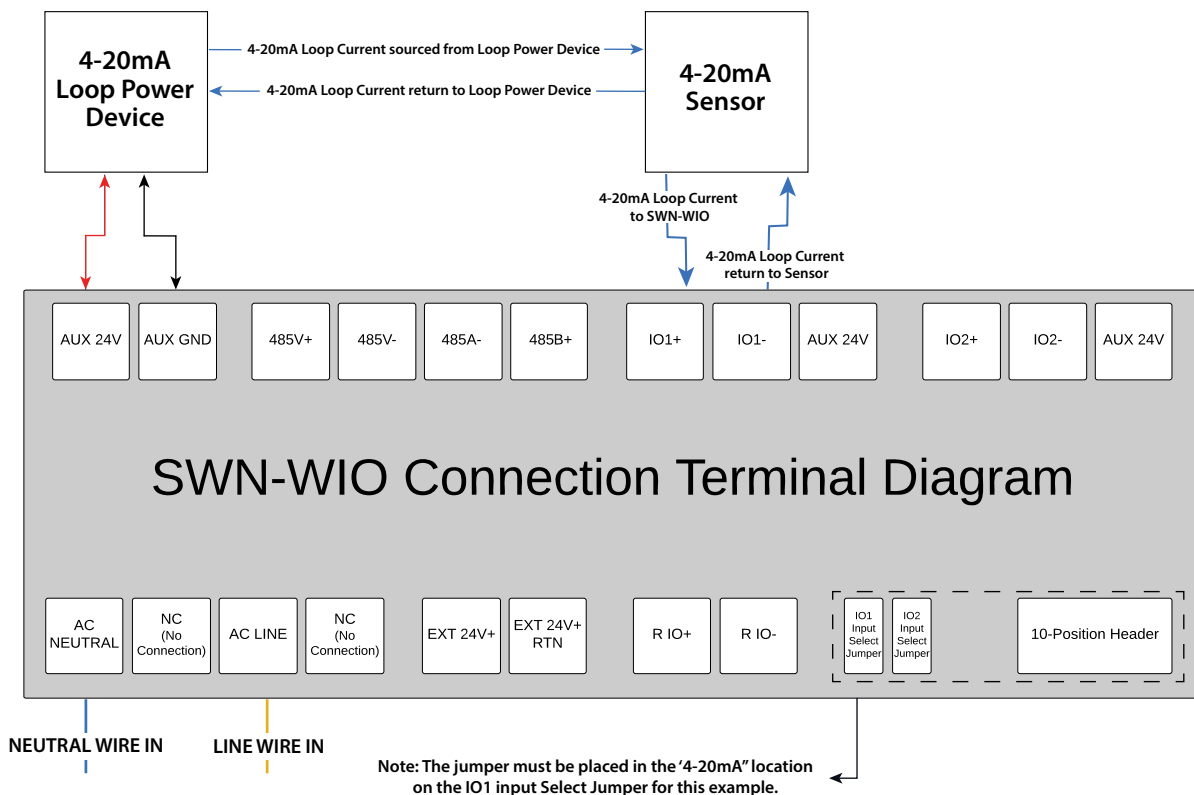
4-20mA Loop Power Device

4-20mA Loop Current sourced from Loop Power Device

4-20mA Loop Current return to Loop Power Device

4-20mA Sensor

4-20mA Loop Current to SWN-WIO

4-20mA Loop Current return to Sensor

AUX 24V

AUX GND

485V+

485V-

485A-

485B+

IO1+

IO1-

AUX 24V

IO2+

IO2-

AUX 24V

SWN-WIO Connection Terminal Diagram

AC NEUTRAL

NC (No Connection)

AC LINE

NC (No Connection)

EXT 24V+

EXT 24V+ RTN

R IO+

R IO-

IO1 Input Select Jumper

IO2 Input Select Jumper

10-Position Header

NEUTRAL WIRE IN

LINE WIRE IN

Note: The jumper must be placed in the '4-20mA" location on the IO1 input Select Jumper for this example.